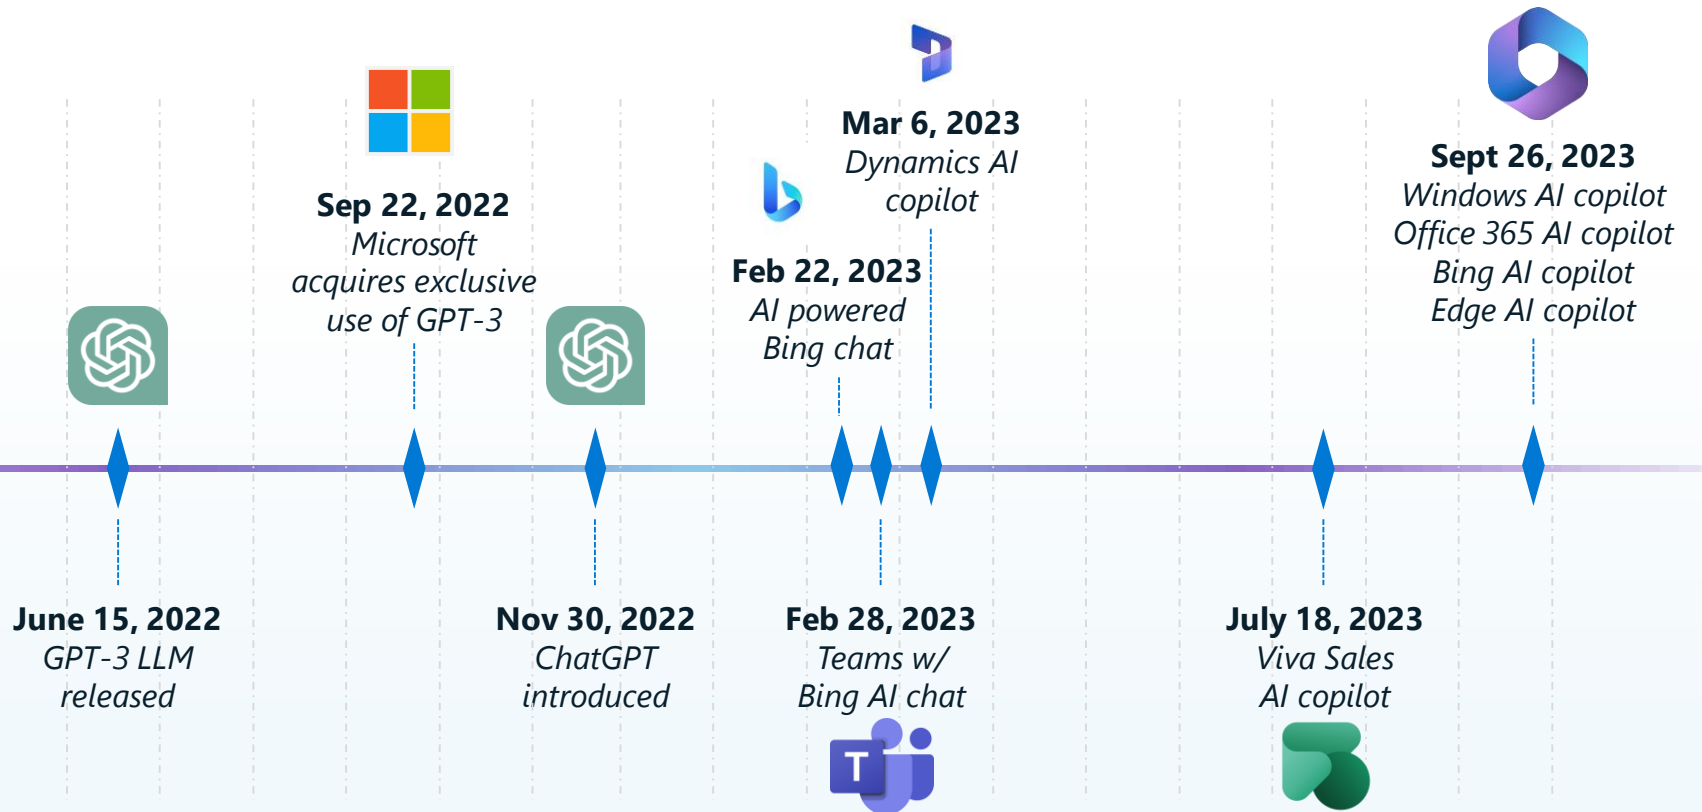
Mar 6, 2023
Dynamics AI copilot

Sept 26, 2023
Windows AI copilot
Office 365 AI copilot
Bing AI copilot
Edge AI copilot

Sep 22, 2022
Microsoft acquires exclusive use of GPT-3

Feb 22, 2023
AI powered Bing chat

June 15, 2022
GPT-3 LLM released

Nov 30, 2022
ChatGPT introduced

Feb 28, 2023
Teams w/ Bing AI chat

July 18, 2023
Viva Sales AI copilot

T